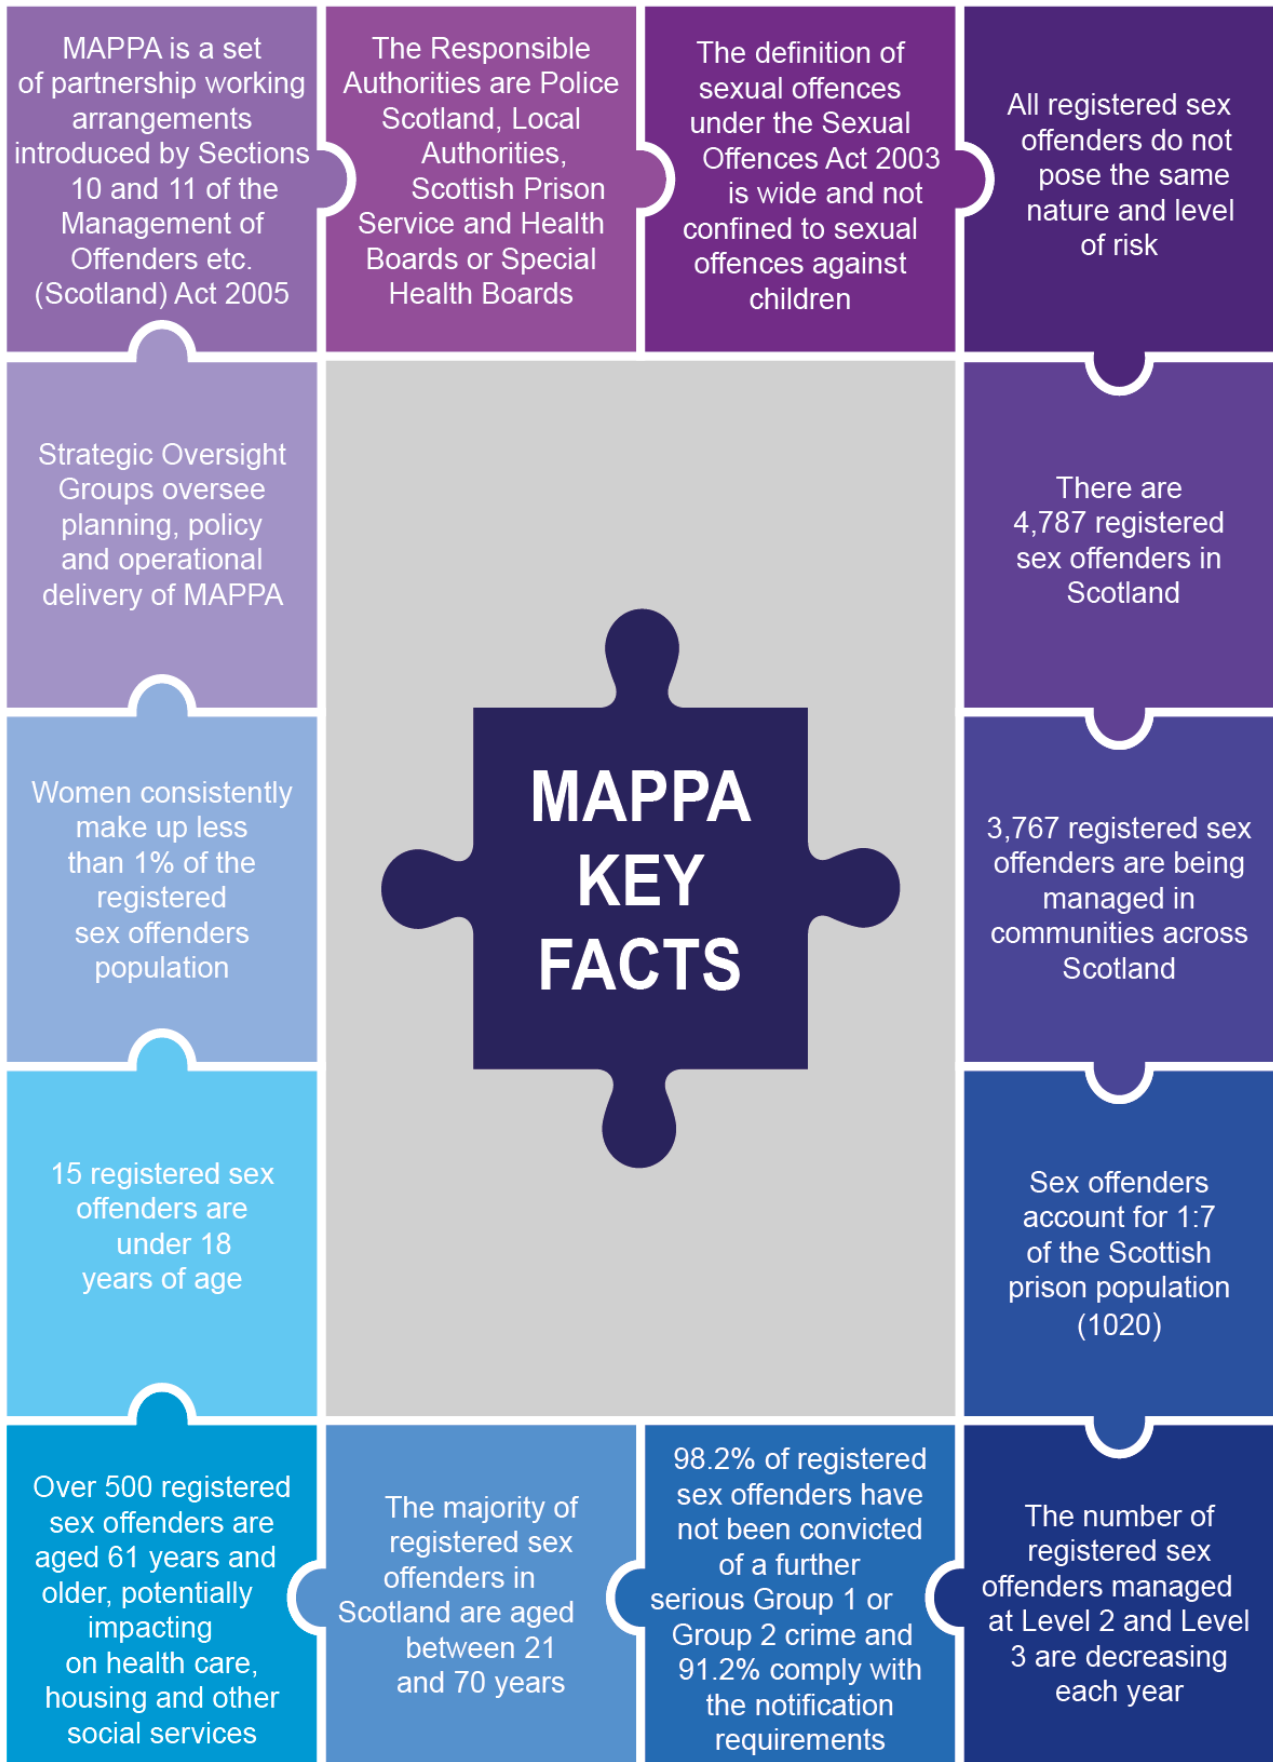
MAPPA is a set of partnership working arrangements introduced by Sections 10 and 11 of the Management of Offenders etc. (Scotland) Act 2005

The Responsible Authorities are Police Scotland, Local Authorities, Scottish Prison Service and Health Boards or Special Health Boards

The definition of sexual offences under the Sexual Offences Act 2003 is wide and not confined to sexual offences against children

All registered sex offenders do not pose the same nature and level of risk

Strategic Oversight Groups oversee planning, policy and operational delivery of MAPPA

MAPPA KEY FACTS

There are 4,787 registered sex offenders in Scotland

Women consistently make up less than 1% of the registered sex offenders population

3,767 registered sex offenders are being managed in communities across Scotland

15 registered sex offenders are under 18 years of age

Sex offenders account for 1:7 of the Scottish prison population (1020)

Over 500 registered sex offenders are aged 61 years and older, potentially impacting on health care, housing and other social services

The majority of registered sex offenders in Scotland are aged between 21 and 70 years

98.2% of registered sex offenders have not been convicted of a further serious Group 1 or Group 2 crime and 91.2% comply with the notification requirements

The number of registered sex offenders managed at Level 2 and Level 3 are decreasing each year